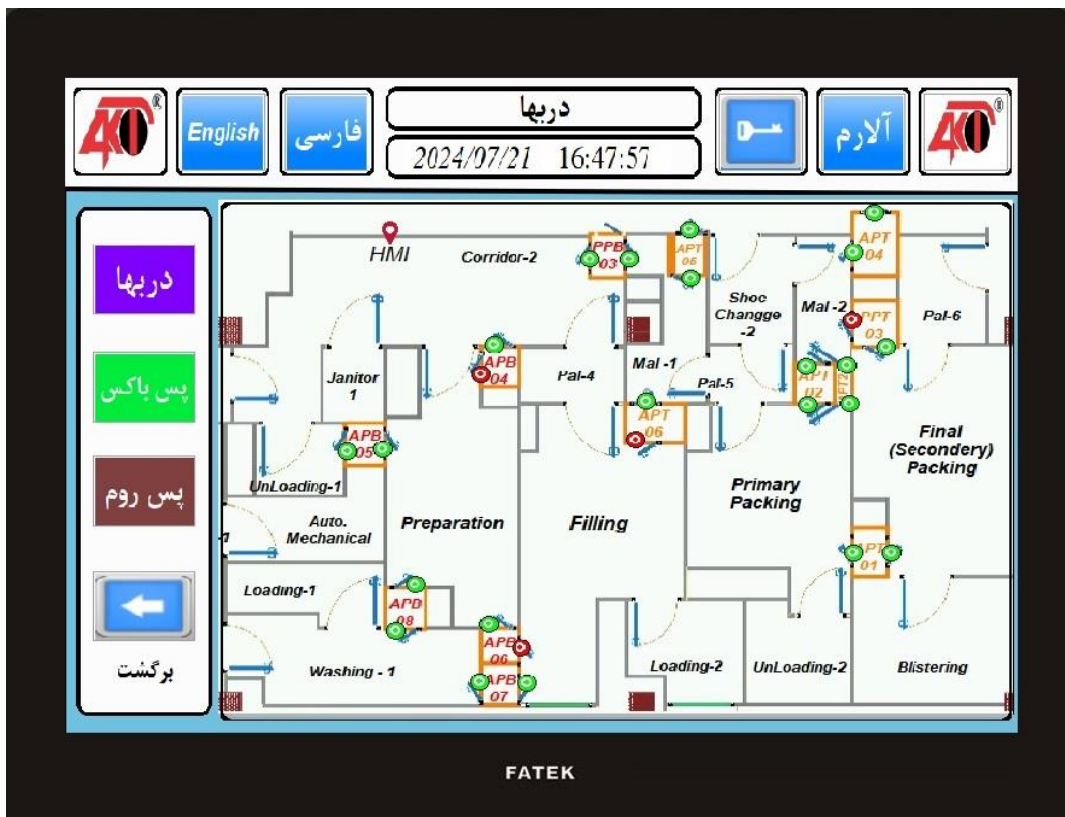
English
فارسی
دربها
2024/07/21 16:47:57
آلارم

دربها
پس باکس
پس روم
برگشت

HMI
Corridor-2
PPB 03
APT 05
APT 04
Shoe Changge -2
Mal -2
PPT 03
Pal-6
Janitor 1
APB 04
Pal-4
Mal -1
Pal-5
APT 02
PT
APB 05
APT 06
Final (Secondery) Packing
UnLoading-1
Primary Packing
Auto. Mechanical
Preparation
Filling
APT 01
Loading-1
APB 08
APB 06
Washing - 1
APB 07
Loading-2
UnLoading-2
Blistering

FATEK